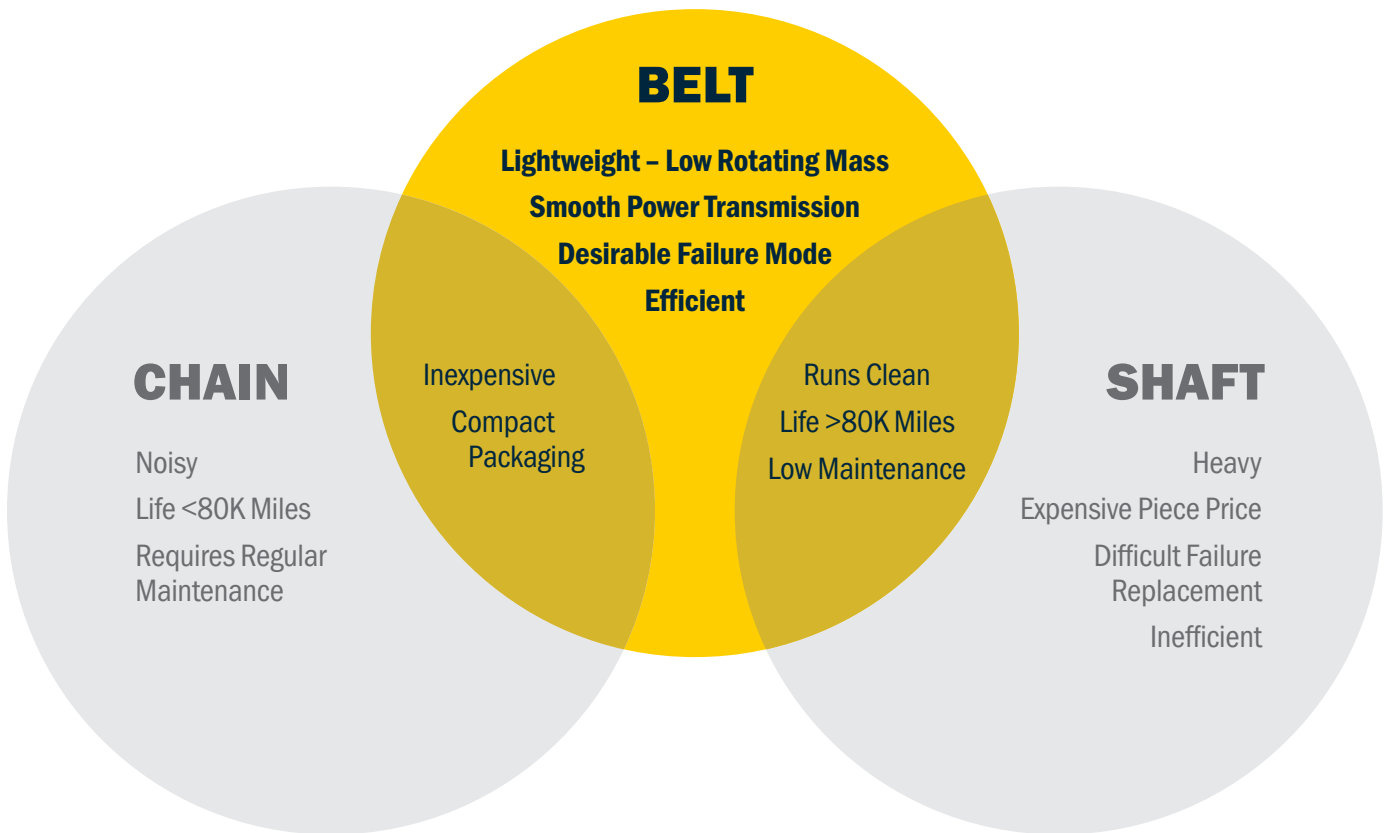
BELT

Lightweight – Low Rotating Mass
Smooth Power Transmission
Desirable Failure Mode
Efficient

CHAIN

Noisy
Life <80K Miles
Requires Regular Maintenance

Inexpensive
Compact Packaging

Runs Clean
Life >80K Miles
Low Maintenance

SHAFT

Heavy
Expensive Piece Price
Difficult Failure Replacement
Inefficient